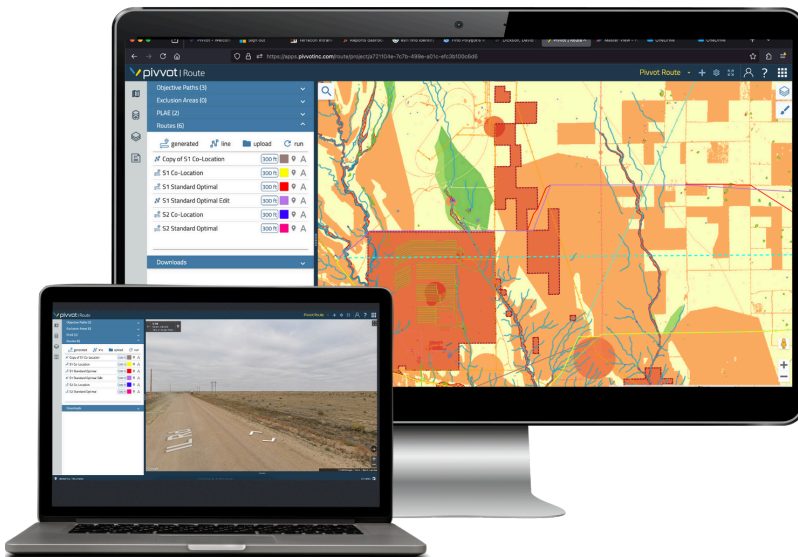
https://apps.pivvotinc.com/route/project/a72f104e-7c7b-498e-a01c-efc3b100c6d6

pivvot | Route

Pivvot Route

Objective Paths (3)

Exclusion Areas (0)

PLAE (2)

Routes (6)

generated

line

upload

run

Copy of S1 Co-Location

300 ft

S1 Co-Location

300 ft

S1 Standard Optimal

300 ft

S1 Standard Optimal Edit

300 ft

S2 Co-Location

300 ft

S2 Standard Optimal

300 ft

Downloads

pivvot | Route

Pivvot Route

Objective Paths (3)

Exclusion Areas (0)

PLAE (2)

Routes (6)

generated

line

upload

run

Copy of S1 Co-Location

S1 Co-Location

S1 Standard Optimal

S1 Standard Optimal Edit

S2 Co-Location

S2 Standard Optimal

Downloads